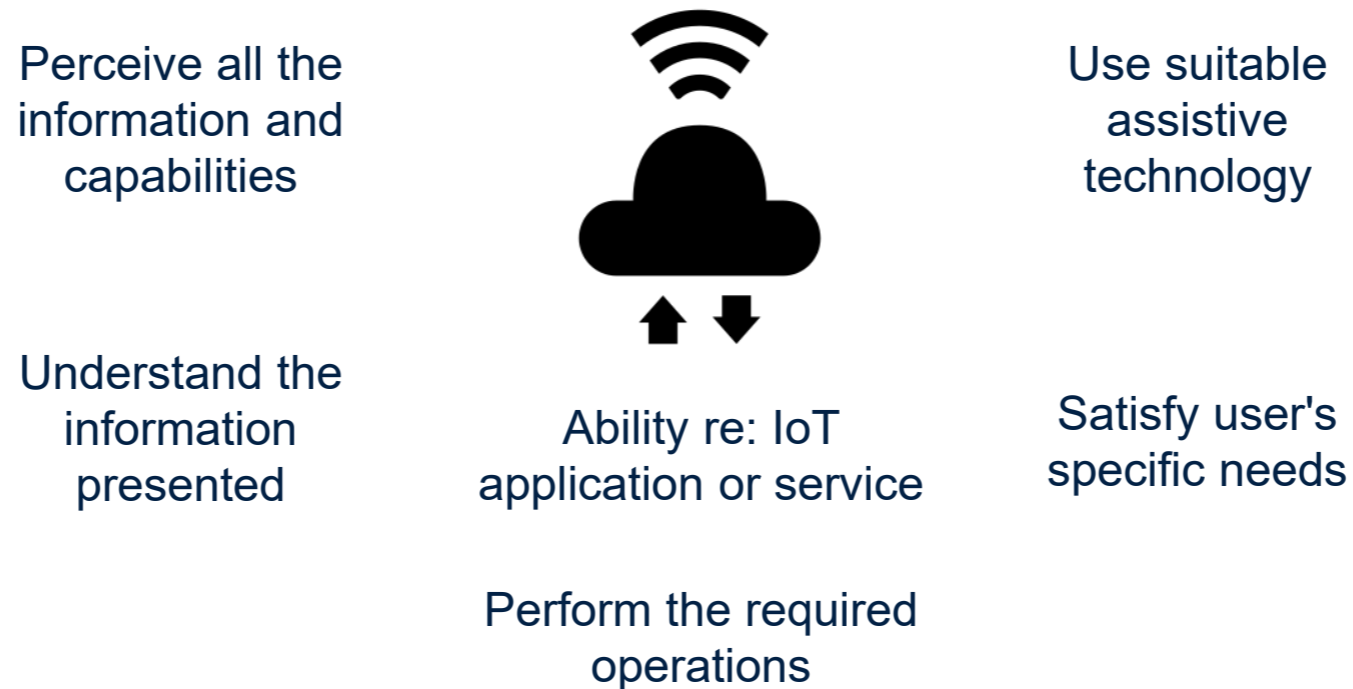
Perceive all the information and capabilities

Use suitable assistive technology

Understand the information presented

Ability re: IoT application or service

Satisfy user's specific needs

Perform the required operations